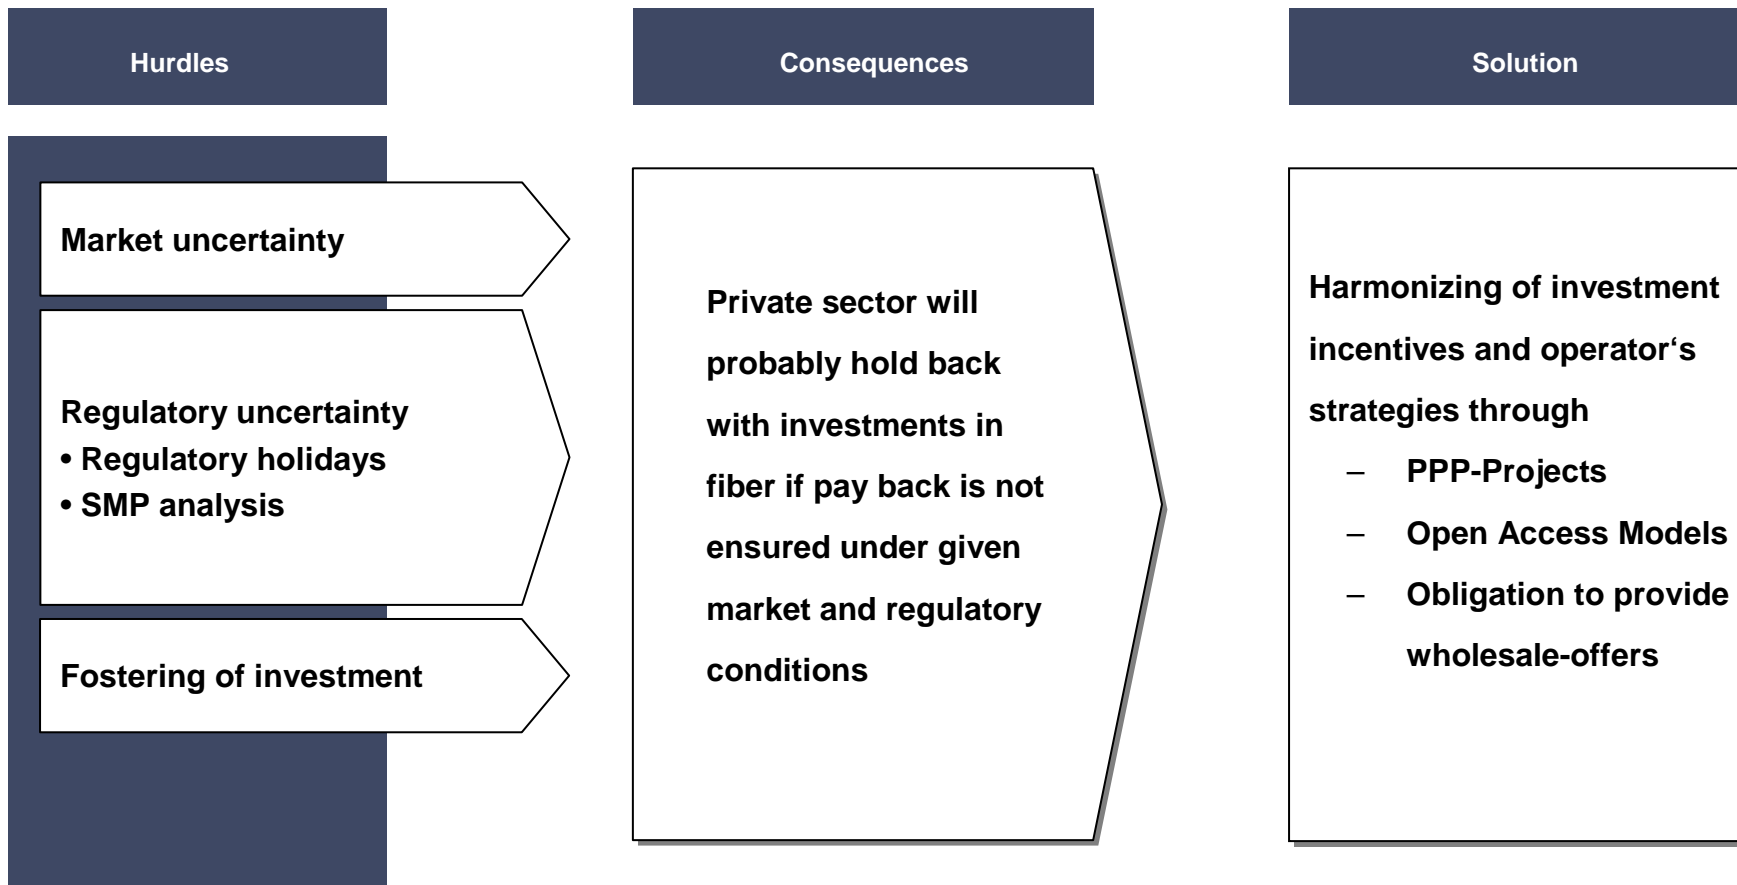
Hurdles

Consequences

Solution

Market uncertainty

Regulatory uncertainty
• Regulatory holidays
• SMP analysis

Fostering of investment

Private sector will probably hold back with investments in fiber if pay back is not ensured under given market and regulatory conditions

Harmonizing of investment incentives and operator‘s strategies through
– PPP-Projects
– Open Access Models
– Obligation to provide wholesale-offers